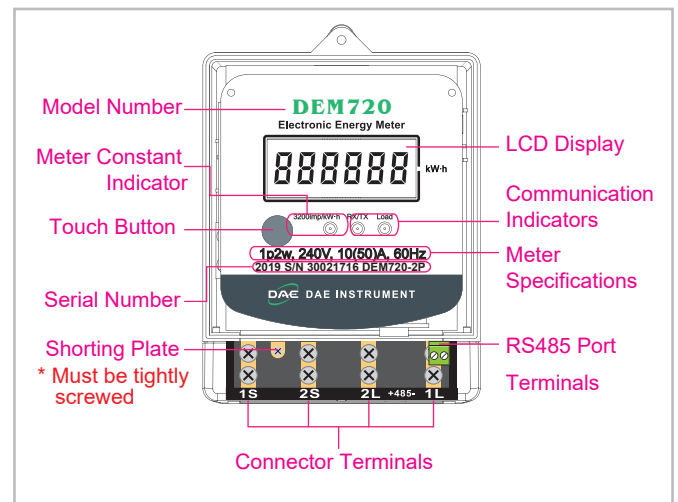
Model Number

DEM720

Electronic Energy Meter

Meter Constant Indicator

888888 kW·h

LCD Display

Touch Button

3200imp/kW·h

RX/TX

Load

Communication Indicators

1p2w, 240V, 10(50)A, 60Hz

2019 S/N 30021716 DEM720-2P

Meter Specifications

Serial Number

DAE DAE INSTRUMENT

Shorting Plate

* Must be tightly screwed

RS485 Port

Terminals

1S 2S 2L +485- 1L

Connector Terminals